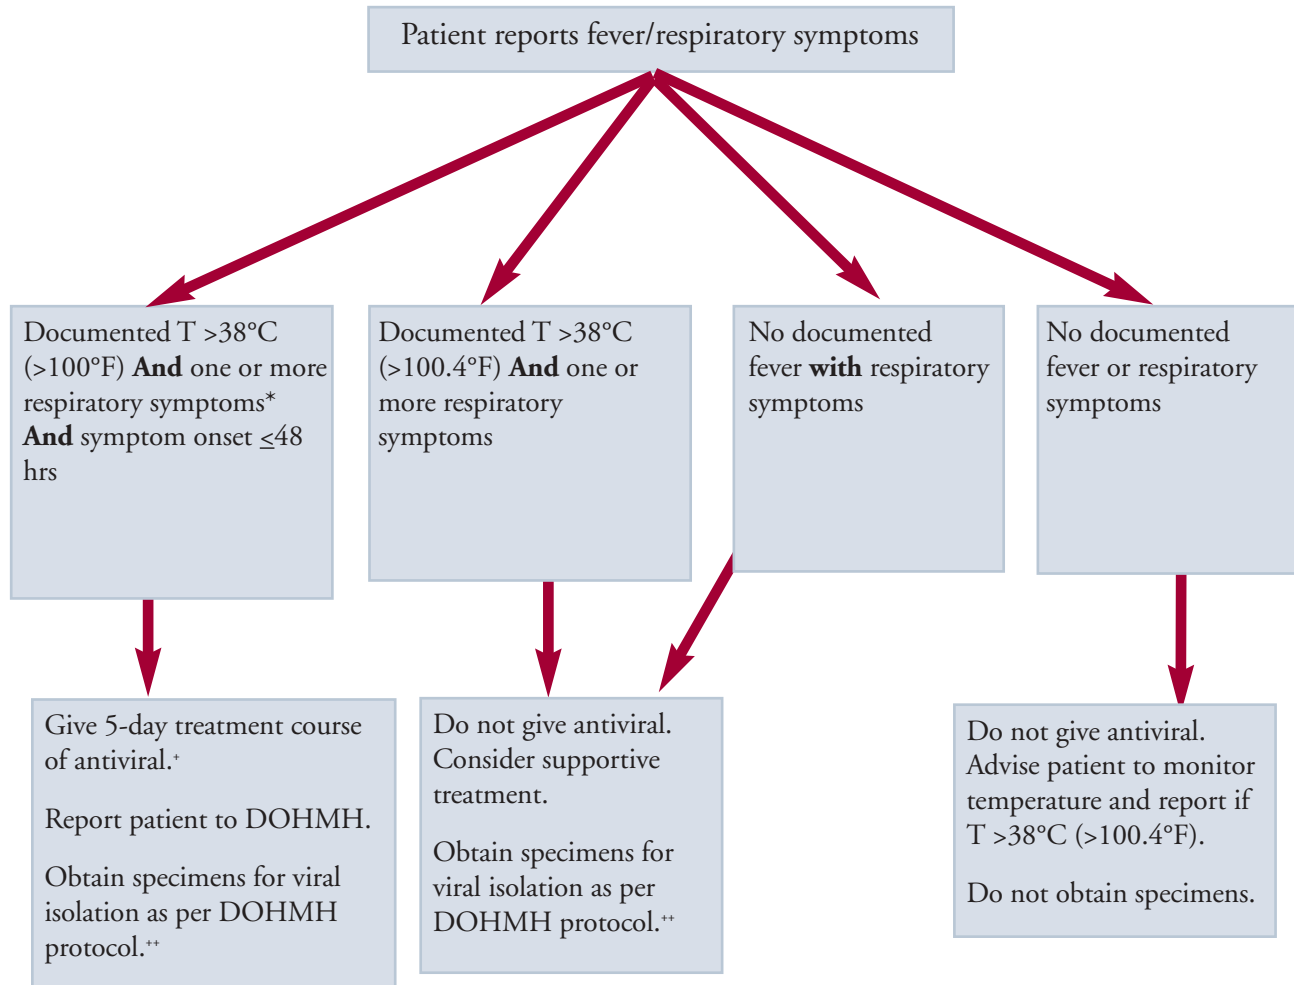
Patient reports fever/respiratory symptoms

Documented T >38°C (>100°F) **And** one or more respiratory symptoms* **And** symptom onset $\leq$48 hrs

Documented T >38°C (>100.4°F) **And** one or more respiratory symptoms

No documented fever **with** respiratory symptoms

No documented fever or respiratory symptoms

Give 5-day treatment course of antiviral.⁺

Report patient to DOHMH.

Obtain specimens for viral isolation as per DOHMH protocol.⁺⁺

Do not give antiviral. Consider supportive treatment.

Obtain specimens for viral isolation as per DOHMH protocol.⁺⁺

Do not give antiviral. Advise patient to monitor temperature and report if T >38°C (>100.4°F).

Do not obtain specimens.